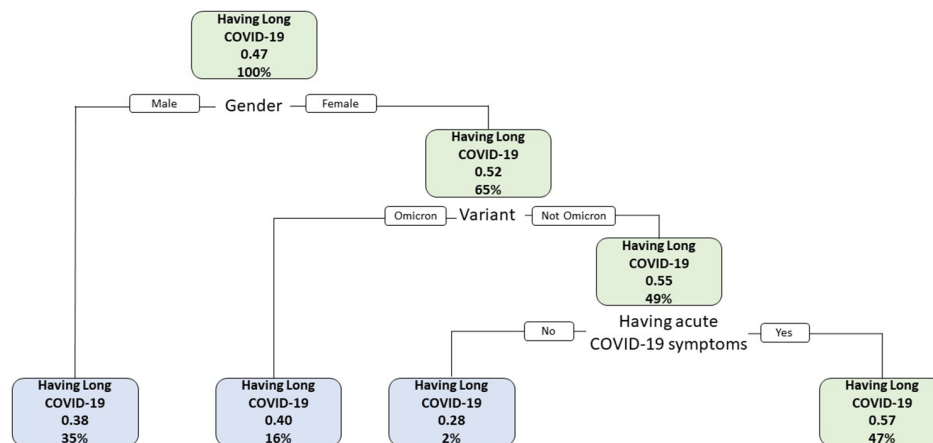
Having Long COVID-19
0.47
100%

Male
Gender
Female

Having Long COVID-19
0.52
65%

Omicron
Variant
Not Omicron

Having Long COVID-19
0.55
49%

No
Having acute COVID-19 symptoms
Yes

Having Long COVID-19
0.38
35%

Having Long COVID-19
0.40
16%

Having Long COVID-19
0.28
2%

Having Long COVID-19
0.57
47%